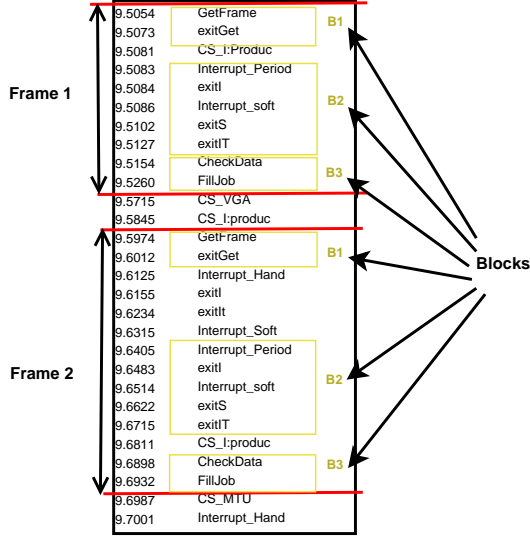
Frame 1

Frame 2

| | |
|---|---|
| 9.5054 | GetFrame |
| 9.5073 | exitGet |
| 9.5081 | CS_I:Produc |
| 9.5083 | Interrupt_Period |
| 9.5084 | exitI |
| 9.5086 | Interrupt_soft |
| 9.5102 | exitS |
| 9.5127 | exitIT |
| 9.5154 | CheckData |
| 9.5260 | FillJob |
| 9.5715 | CS_VGA |
| 9.5845 | CS_I:produc |
| 9.5974 | GetFrame |
| 9.6012 | exitGet |
| 9.6125 | Interrupt_Hand |
| 9.6155 | exitI |
| 9.6234 | exitIt |
| 9.6315 | Interrupt_Soft |
| 9.6405 | Interrupt_Period |
| 9.6483 | exitI |
| 9.6514 | Interrupt_soft |
| 9.6622 | exitS |
| 9.6715 | exitIT |
| 9.6811 | CS_I:produc |
| 9.6898 | CheckData |
| 9.6932 | FillJob |
| 9.6987 | CS_MTU |
| 9.7001 | Interrupt_Hand |

B1
B2
B3
B1
B2
B3

Blocks